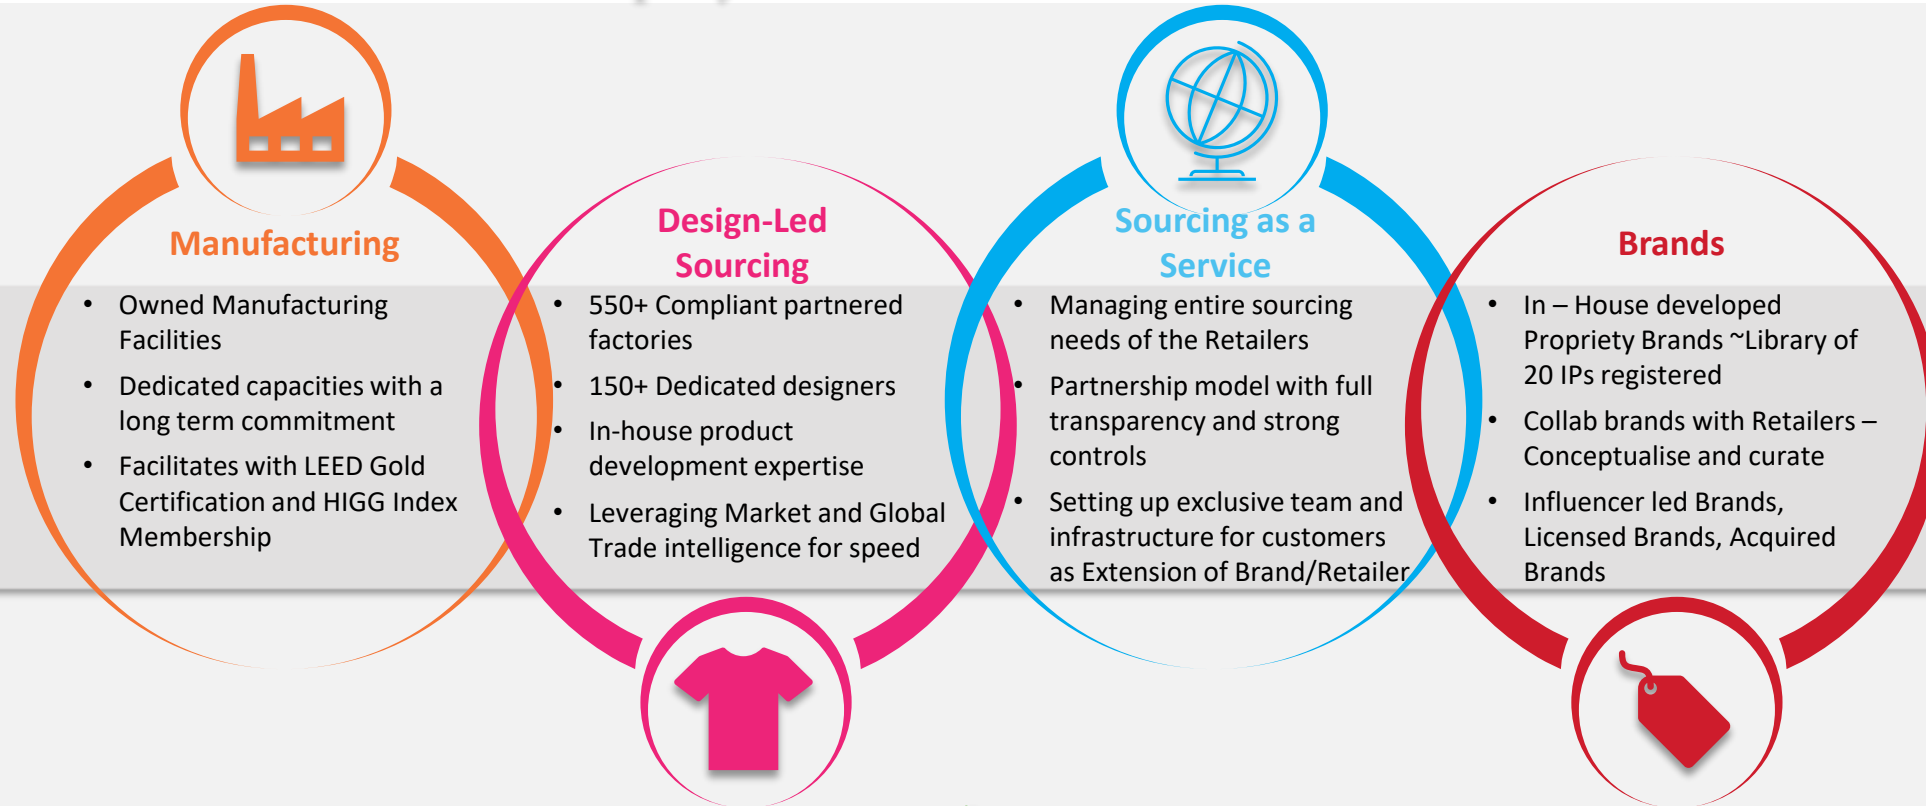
Manufacturing

- Owned Manufacturing Facilities
- Dedicated capacities with a long term commitment
- Facilitates with LEED Gold Certification and HIGG Index Membership

Design-Led Sourcing

- 550+ Compliant partnered factories
- 150+ Dedicated designers
- In-house product development expertise
- Leveraging Market and Global Trade intelligence for speed

Sourcing as a Service

- Managing entire sourcing needs of the Retailers
- Partnership model with full transparency and strong controls
- Setting up exclusive team and infrastructure for customers as Extension of Brand/Retailer

Brands

- In – House developed Propriety Brands ~Library of 20 IPs registered
- Collab brands with Retailers – Conceptualise and curate
- Influencer led Brands, Licensed Brands, Acquired Brands